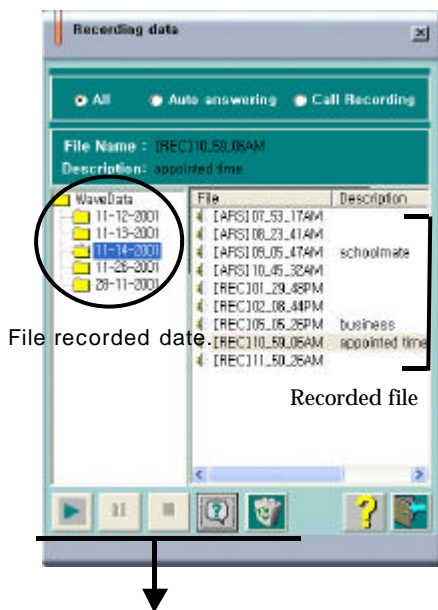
Recording data

All
Auto answering
Call Recording

File Name : [REC]10_59_06AM
Description: appointed time

WaveData
11-12-2001
11-13-2001
11-14-2001
11-26-2001
28-11-2001

| File | Description |
|---|---|
| [ARS]07_53_17AM | |
| [ARS]08_23_41AM | |
| [ARS]09_05_47AM | schoolmate |
| [ARS]10_45_32AM | |
| [REC]01_29_48PM | |
| [REC]02_08_44PM | |
| [REC]05_05_26PM | business |
| [REC]10_59_06AM | appointed time |
| [REC]11_50_26AM | |

File recorded date.

Recorded file